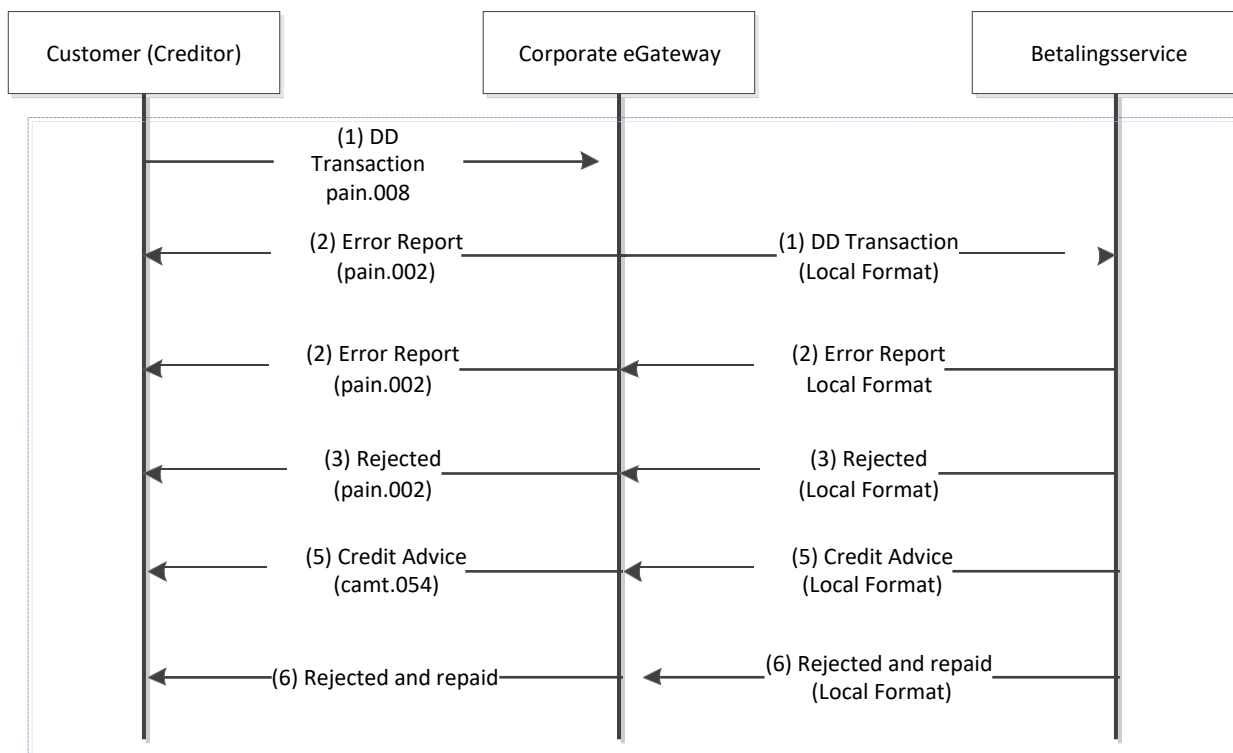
Customer (Creditor)

Corporate eGateway

Betalingsservice

(1) DD Transaction pain.008

(2) Error Report (pain.002)

(1) DD Transaction (Local Format)

(2) Error Report (pain.002)

(2) Error Report Local Format

(3) Rejected (pain.002)

(3) Rejected (Local Format)

(5) Credit Advice (camt.054)

(5) Credit Advice (Local Format)

(6) Rejected and repaid

(6) Rejected and repaid (Local Format)